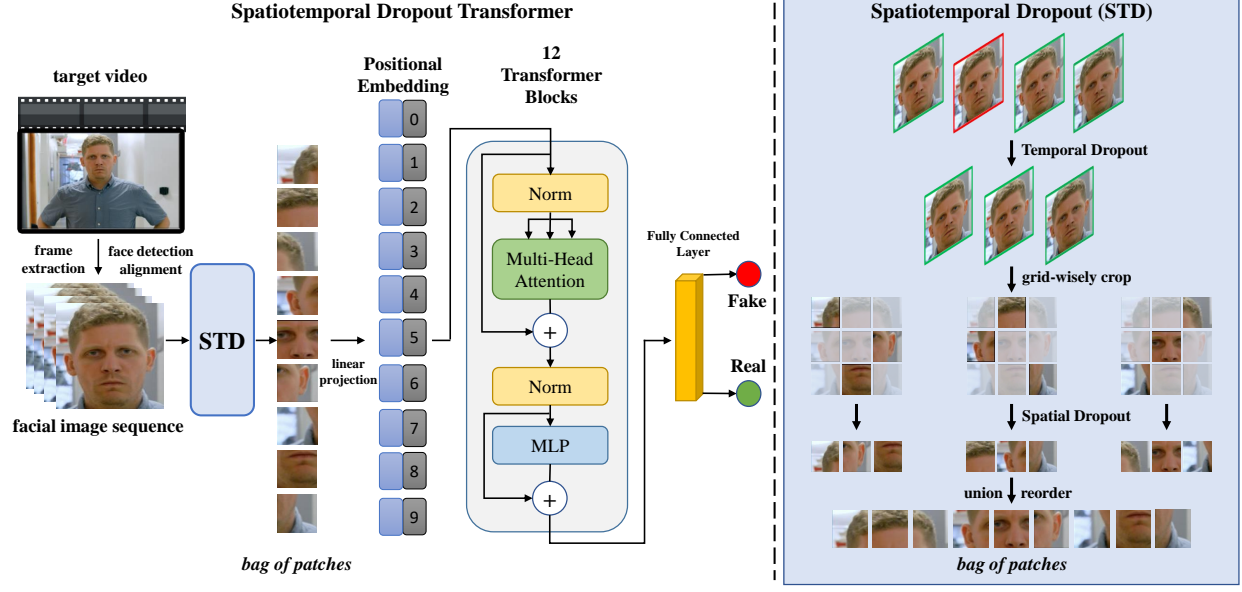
Spatiotemporal Dropout Transformer

target video

frame extraction

face detection alignment

facial image sequence

STD

bag of patches

linear projection

Positional Embedding

0
1
2
3
4
5
6
7
8
9

12 Transformer Blocks

Norm

Multi-Head Attention

+

Norm

MLP

+

Fully Connected Layer

Fake

Real

Spatiotemporal Dropout (STD)

Temporal Dropout

grid-wisely crop

Spatial Dropout

union reorder

bag of patches